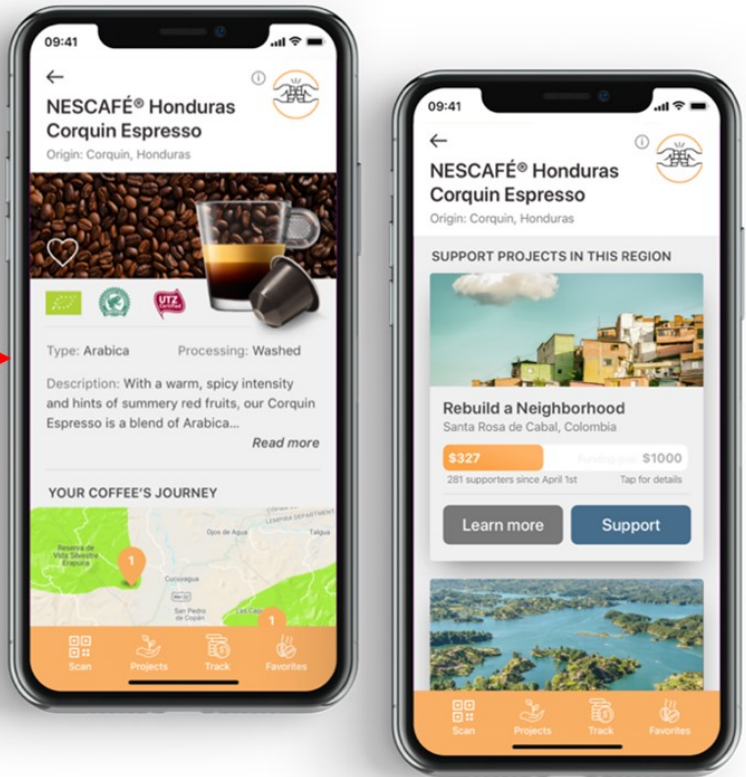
09:41

NESCAFÉ® Honduras Corquin Espresso

Origin: Corquin, Honduras

UTZ Certified

Type: Arabica Processing: Washed

Description: With a warm, spicy intensity and hints of summery red fruits, our Corquin Espresso is a blend of Arabica...

Read more

YOUR COFFEE'S JOURNEY

Reserva de Vida Silvestre Erapuca

Ojos de Agua

LEMPIRA DEPARTMENT

Talgua

Cucuyagua

San Pedro de Copán

Las Caña

1

1

Scan Projects Track Favorites

09:41

NESCAFÉ® Honduras Corquin Espresso

Origin: Corquin, Honduras

SUPPORT PROJECTS IN THIS REGION

Rebuild a Neighborhood

Santa Rosa de Cabal, Colombia

$327 Funding goal $1000

281 supporters since April 1st Tap for details

Learn more Support

Scan Projects Track Favorites